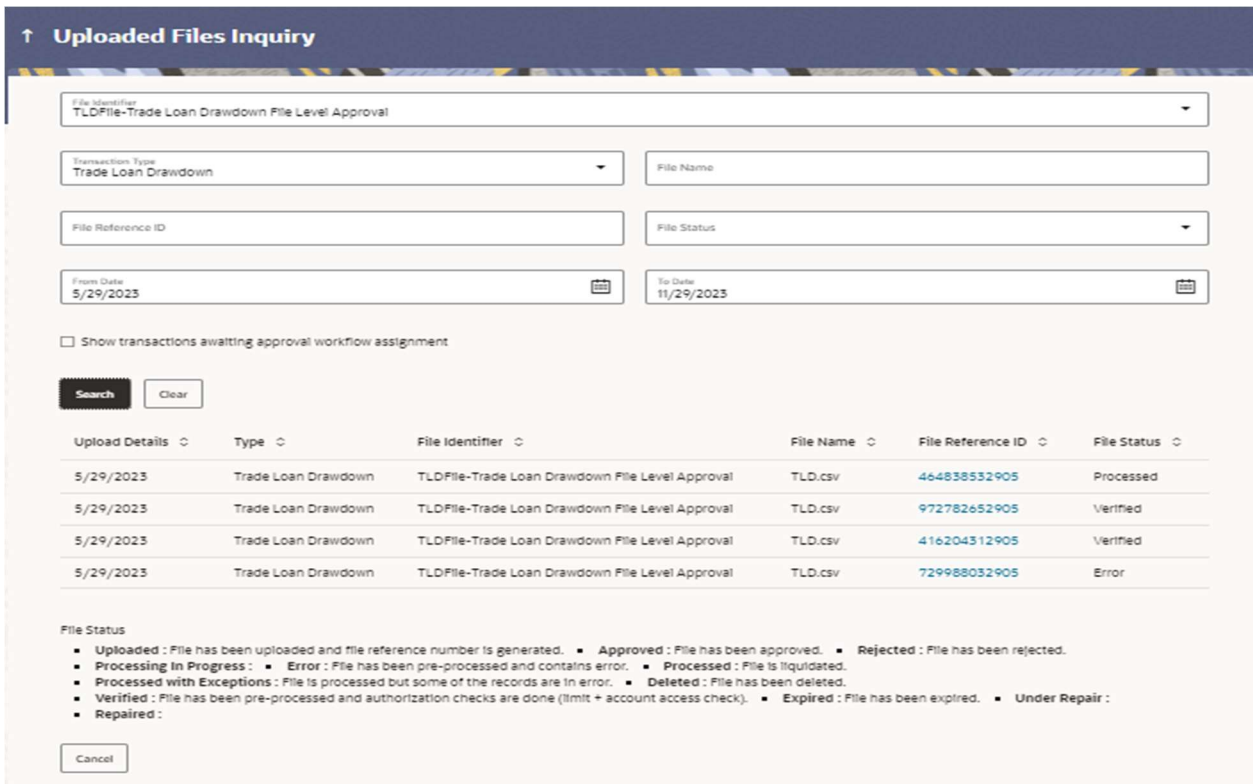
↑ Uploaded Files Inquiry

File Identifier
TLDFile-Trade Loan Drawdown File Level Approval

Transaction Type
Trade Loan Drawdown

File Name

File Reference ID

File Status

From Date
5/29/2023

To Date
11/29/2023

Show transactions awaiting approval workflow assignment

Search Clear

| Upload Details | Type | File Identifier | File Name | File Reference ID | File Status |
|---|---|---|---|---|---|
| 5/29/2023 | Trade Loan Drawdown | TLDFile-Trade Loan Drawdown File Level Approval | TLD.csv | 464838532905 | Processed |
| 5/29/2023 | Trade Loan Drawdown | TLDFile-Trade Loan Drawdown File Level Approval | TLD.csv | 972782652905 | Verified |
| 5/29/2023 | Trade Loan Drawdown | TLDFile-Trade Loan Drawdown File Level Approval | TLD.csv | 416204312905 | Verified |
| 5/29/2023 | Trade Loan Drawdown | TLDFile-Trade Loan Drawdown File Level Approval | TLD.csv | 729988032905 | Error |

File Status
- Uploaded : File has been uploaded and file reference number is generated. - Approved : File has been approved. - Rejected : File has been rejected.
- Processing In Progress : - Error : File has been pre-processed and contains error. - Processed : File is liquidated.
- Processed with Exceptions : File is processed but some of the records are in error. - Deleted : File has been deleted.
- Verified : File has been pre-processed and authorization checks are done (limit + account access check). - Expired : File has been expired. - Under Repair :
- Repaired :

Cancel